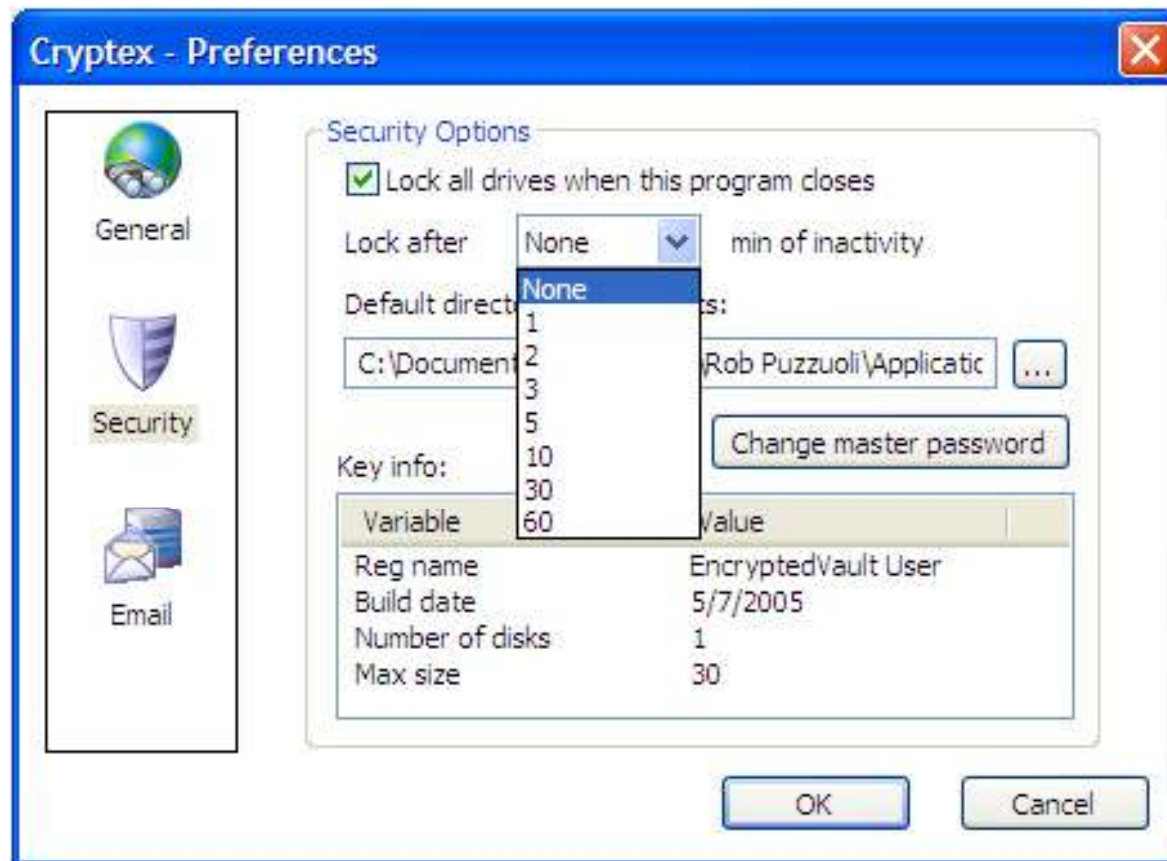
Cryptex - Preferences

General

Security

Email

Security Options

Lock all drives when this program closes

Lock after None min of inactivity

None
1
2
3
5
10
30
60

Default directo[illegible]ts:

C:\Document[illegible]Rob Puzzuoli\Applicatic ...

Change master password

Key info:

| Variable | Value |
|---|---|
| Reg name | EncryptedVault User |
| Build date | 5/7/2005 |
| Number of disks | 1 |
| Max size | 30 |

OK Cancel